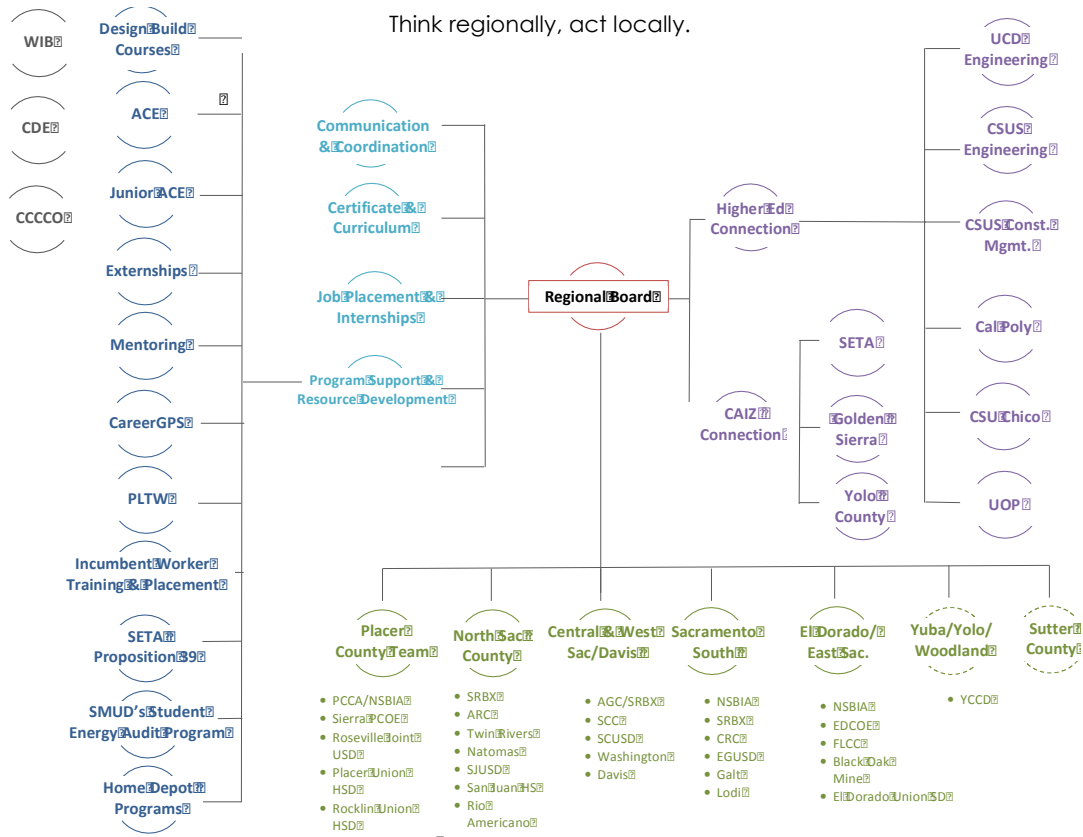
Think regionally, act locally.

WIB

CDE

CCCCO

Design Build Courses

ACE

Junior ACE

Externships

Mentoring

CareerGPS

PLTW

Incumbent Worker Training & Placement

SETA Proposition 39

SMUD's Student Energy Audit Program

Home Depot Programs

Communication & Coordination

Certificate & Curriculum

Job Placement & Internships

Program Support & Resource Development

Regional Board

Higher Ed Connection

CAIZ Connection

SETA

Golden Sierra

Yolo County

UCD Engineering

CSUS Engineering

CSUS Const. Mgmt.

Cal Poly

CSU Chico

UOP

Placer County Team
• PCCA/NSBIA
• Sierra PCOE
• Roseville Joint USD
• Placer Union HSD
• Rocklin Union HSD

North Sac County
• SRBX
• ARC
• Twin Rivers
• Natomas
• SJUSD
• San Juan HS
• Rio Americano

Central & West Sac/Davis
• AGC/SRBX
• SCC
• SCUSD
• Washington
• Davis

Sacramento South
• NSBIA
• SRBX
• CRC
• EGUSD
• Galt
• Lodi

El Dorado/East Sac.
• NSBIA
• EDCOE
• FLCC
• Black Oak Mine
• El Dorado Union SD

Yuba/Yolo/Woodland
• YCCD

Sutter County